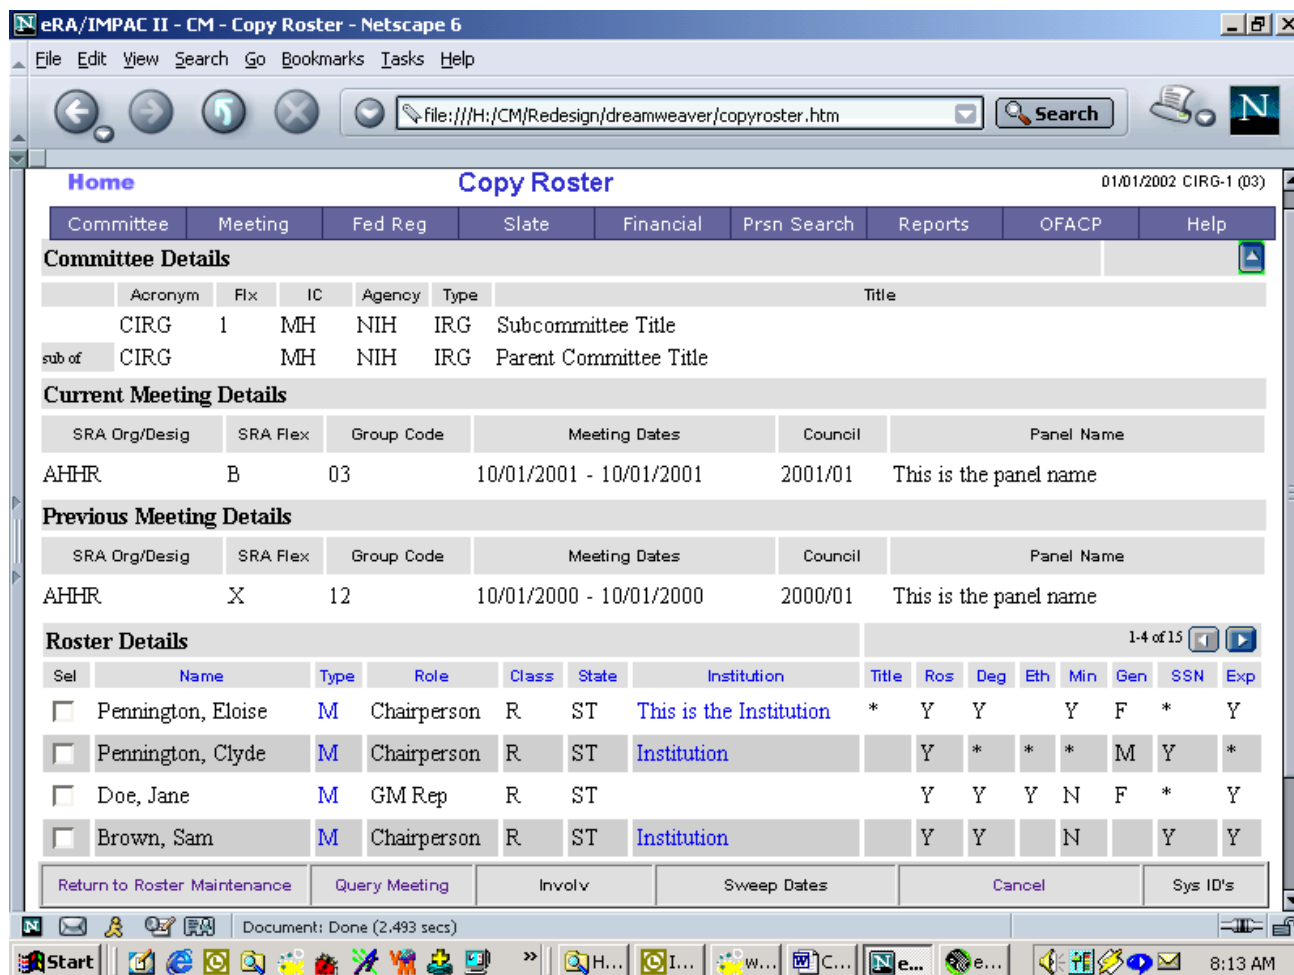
eRA/IMPAC II - CM - Copy Roster - Netscape 6

File Edit View Search Go Bookmarks Tasks Help

file:///H:/CM/Redesign/dreamweaver/copyroster.htm

Search

Home

Copy Roster

01/01/2002 CIRG-1 (03)

Committee | Meeting | Fed Reg | Slate | Financial | Prsn Search | Reports | OFACP | Help

Committee Details

| | Acronym | Flx | IC | Agency | Type | Title |
|---|---|---|---|---|---|---|
| | CIRG | 1 | MH | NIH | IRG | Subcommittee Title |
| sub of | CIRG | | MH | NIH | IRG | Parent Committee Title |

Current Meeting Details

| SRA Org/Desig | SRA Flex | Group Code | Meeting Dates | Council | Panel Name |
|---|---|---|---|---|---|
| AHHR | B | 03 | 10/01/2001 - 10/01/2001 | 2001/01 | This is the panel name |

Previous Meeting Details

| SRA Org/Desig | SRA Flex | Group Code | Meeting Dates | Council | Panel Name |
|---|---|---|---|---|---|
| AHHR | X | 12 | 10/01/2000 - 10/01/2000 | 2000/01 | This is the panel name |

Roster Details

1-4 of 15

| Sel | Name | Type | Role | Class | State | Institution | Title | Ros | Deg | Eth | Min | Gen | SSN | Exp |
|---|---|---|---|---|---|---|---|---|---|---|---|---|---|---|
| | Pennington, Eloise | M | Chairperson | R | ST | This is the Institution | * | Y | Y | | Y | F | * | Y |
| | Pennington, Clyde | M | Chairperson | R | ST | Institution | | Y | * | * | * | M | Y | * |
| | Doe, Jane | M | GM Rep | R | ST | | | Y | Y | Y | N | F | * | Y |
| | Brown, Sam | M | Chairperson | R | ST | Institution | | Y | Y | | N | | Y | Y |

Return to Roster Maintenance | Query Meeting | Involv | Sweep Dates | Cancel | Sys ID's

Document: Done (2.493 secs)

Start | H... | I... | w... | C... | e... | e... | 8:13 AM